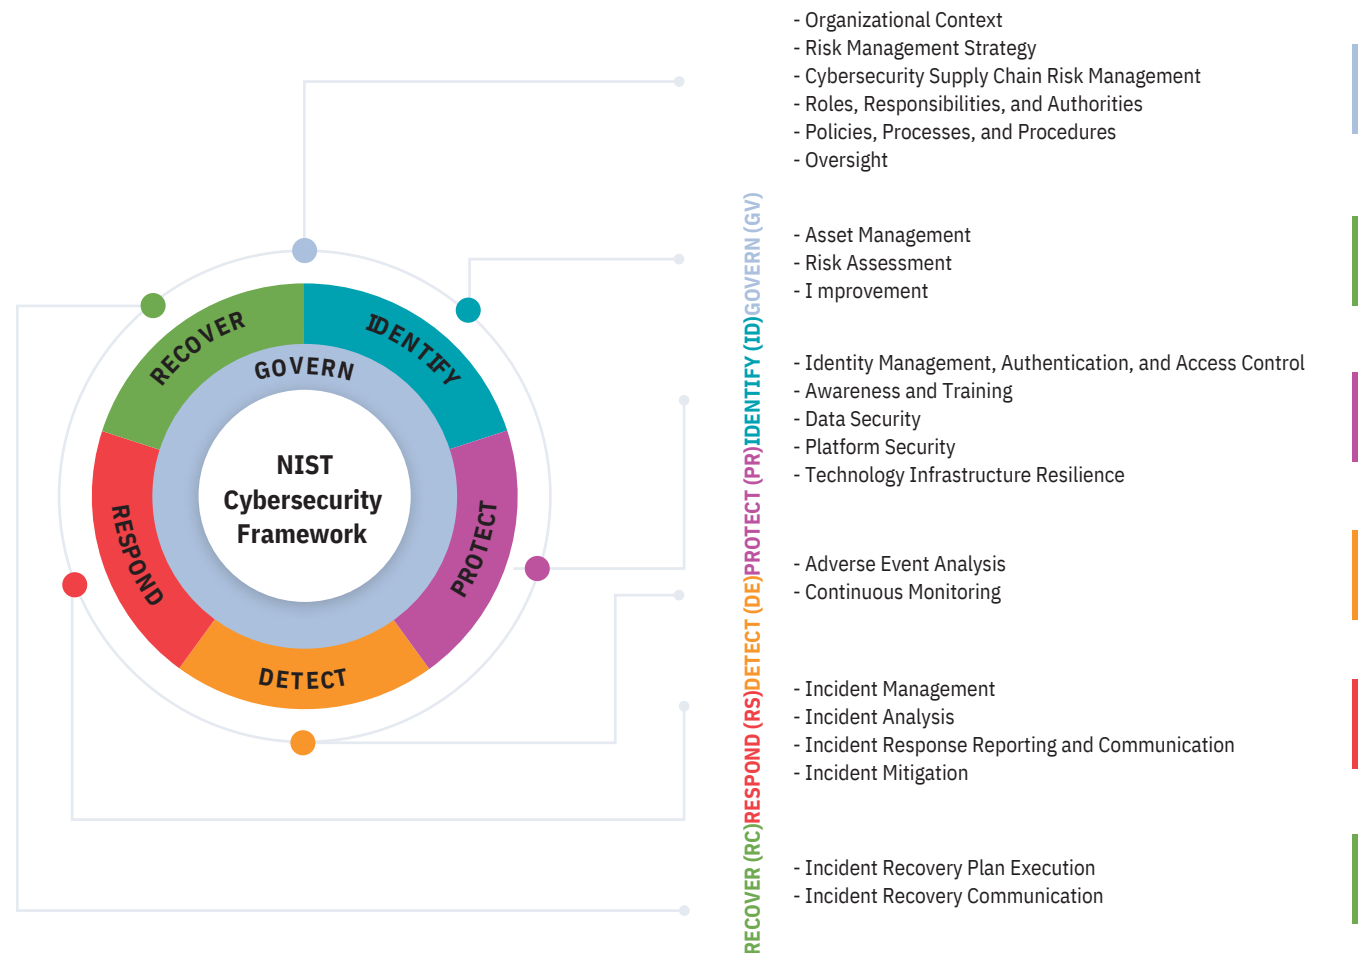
RECOVER
IDENTIFY
GOVERN
NIST Cybersecurity Framework
RESPOND
PROTECT
DETECT

GOVERN (GV)
IDENTIFY (ID)
PROTECT (PR)
DETECT (DE)
RESPOND (RS)
RECOVER (RC)

- Organizational Context
- Risk Management Strategy
- Cybersecurity Supply Chain Risk Management
- Roles, Responsibilities, and Authorities
- Policies, Processes, and Procedures
- Oversight

- Asset Management
- Risk Assessment
- I mprovement

- Identity Management, Authentication, and Access Control
- Awareness and Training
- Data Security
- Platform Security
- Technology Infrastructure Resilience

- Adverse Event Analysis
- Continuous Monitoring

- Incident Management
- Incident Analysis
- Incident Response Reporting and Communication
- Incident Mitigation

- Incident Recovery Plan Execution
- Incident Recovery Communication